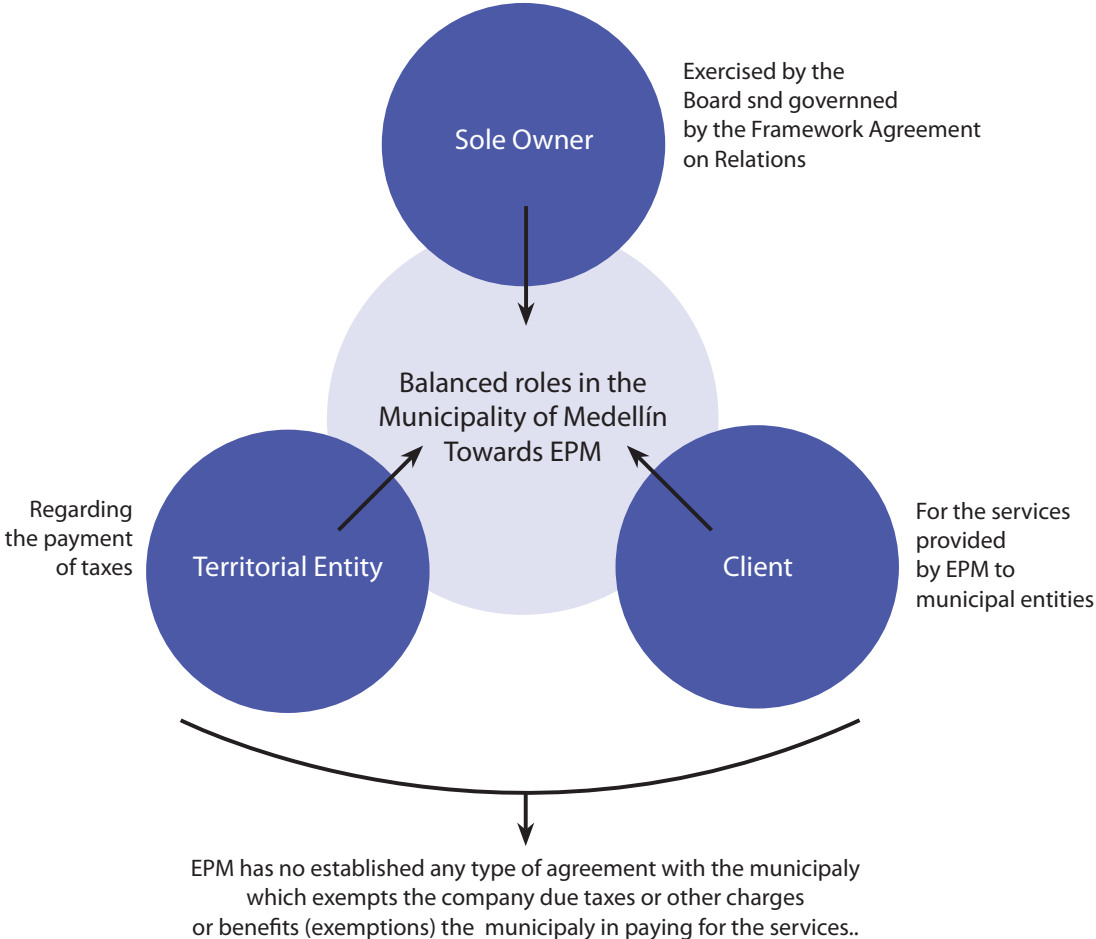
Sole Owner

Exercised by the Board snd governed by the Framework Agreement on Relations

Balanced roles in the Municipality of Medellín Towards EPM

Regarding the payment of taxes

Territorial Entity

Client

For the services provided by EPM to municipal entities

EPM has no established any type of agreement with the municipaly which exempts the company due taxes or other charges or benefits (exemptions) the municipaly in paying for the services..